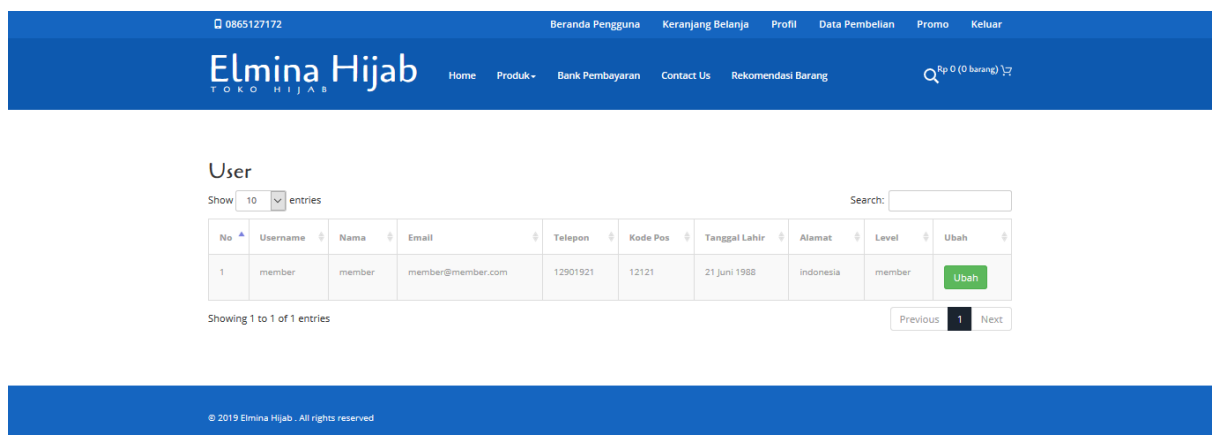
0865127172

Beranda Pengguna Keranjang Belanja Profil Data Pembelian Promo Keluar

Elmina Hijab
TOKO HIJAB

Home Produk Bank Pembayaran Contact Us Rekomendasi Barang

Rp 0 (0 barang)

User

Show 10 entries

Search:

| No | Username | Nama | Email | Telepon | Kode Pos | Tanggal Lahir | Alamat | Level | Ubah |
|---|---|---|---|---|---|---|---|---|---|
| 1 | member | member | member@member.com | 12901921 | 12121 | 21 Juni 1988 | indonesia | member | Ubah |

Showing 1 to 1 of 1 entries

Previous 1 Next

© 2019 Elmina Hijab . All rights reserved